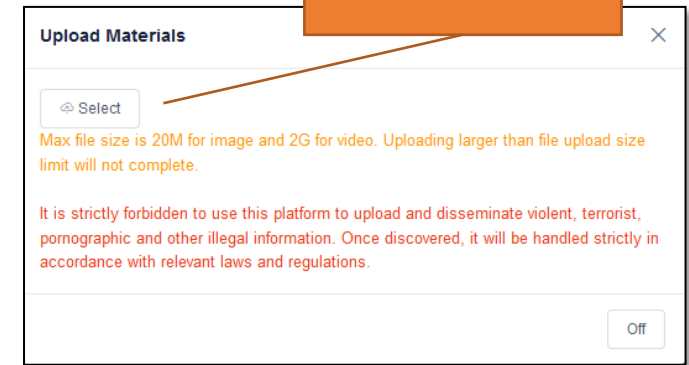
Upload Materials

×

Select

Max file size is 20M for image and 2G for video. Uploading larger than file upload size limit will not complete.

It is strictly forbidden to use this platform to upload and disseminate violent, terrorist, pornographic and other illegal information. Once discovered, it will be handled strictly in accordance with relevant laws and regulations.

Off